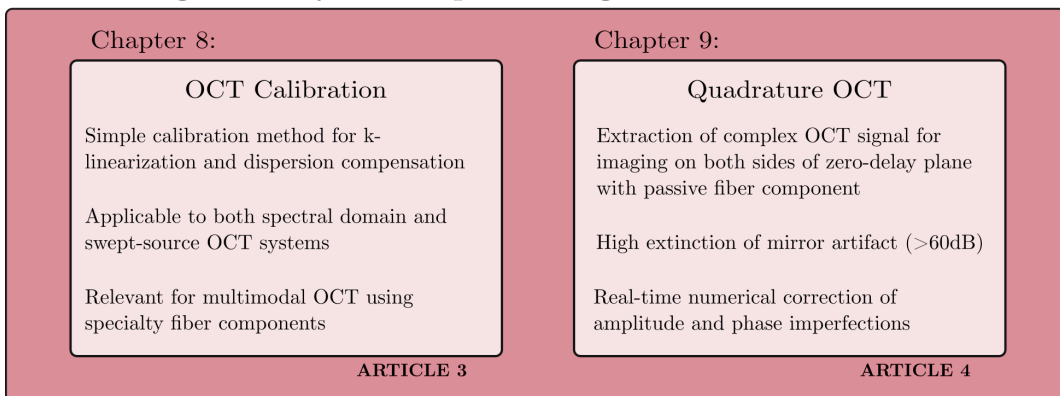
Chapter 8:

OCT Calibration

Simple calibration method for k-linearization and dispersion compensation

Applicable to both spectral domain and swept-source OCT systems

Relevant for multimodal OCT using specialty fiber components

ARTICLE 3

Chapter 9:

Quadrature OCT

Extraction of complex OCT signal for imaging on both sides of zero-delay plane with passive fiber component

High extinction of mirror artifact (>60dB)

Real-time numerical correction of amplitude and phase imperfections

ARTICLE 4